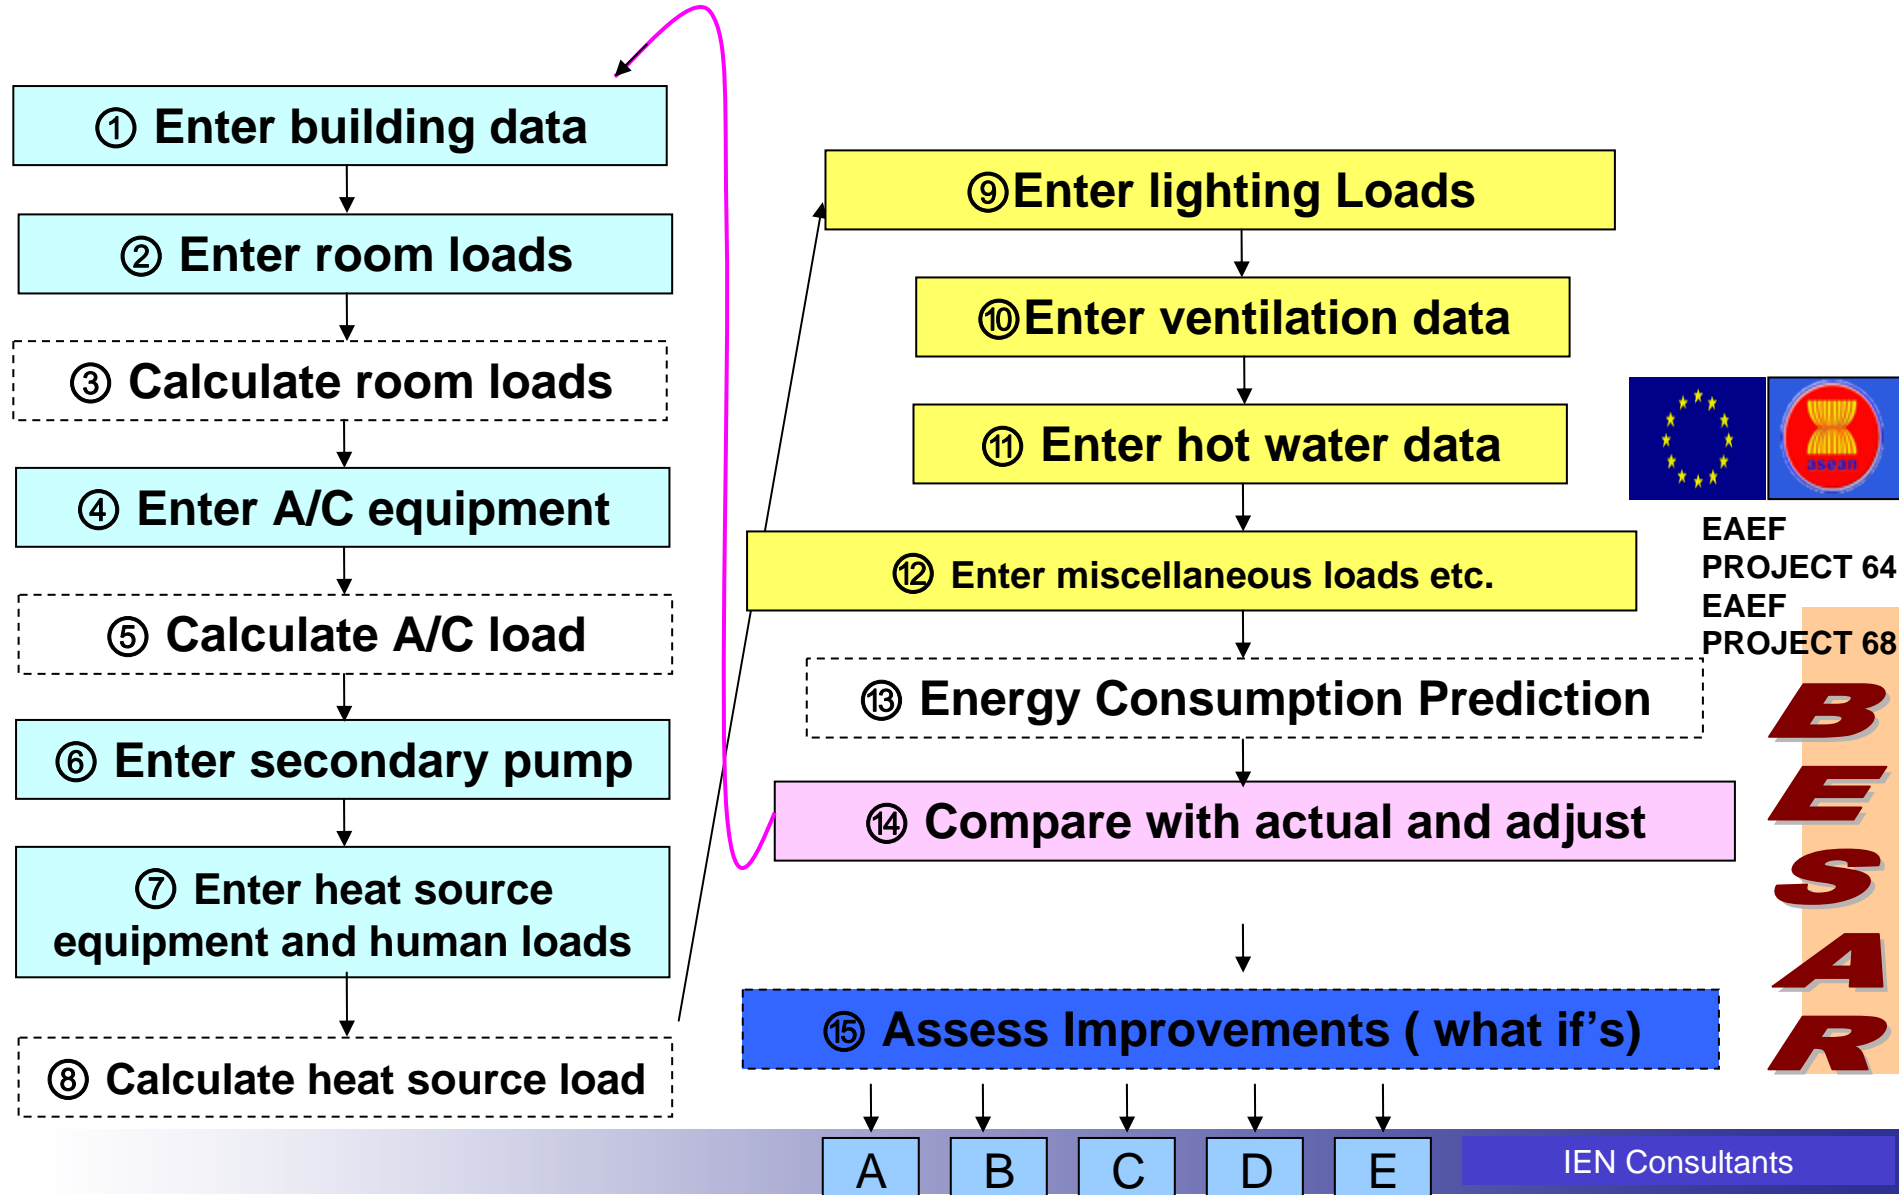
① Enter building data

② Enter room loads

③ Calculate room loads

④ Enter A/C equipment

⑤ Calculate A/C load

⑥ Enter secondary pump

⑦ Enter heat source equipment and human loads

⑧ Calculate heat source load

⑨Enter lighting Loads

⑩Enter ventilation data

⑪ Enter hot water data

⑫ Enter miscellaneous loads etc.

⑬ Energy Consumption Prediction

⑭ Compare with actual and adjust

⑮ Assess Improvements ( what if's)

A B C D E

asean

EAEF PROJECT 64
EAEF PROJECT 68

BESAR

IEN Consultants